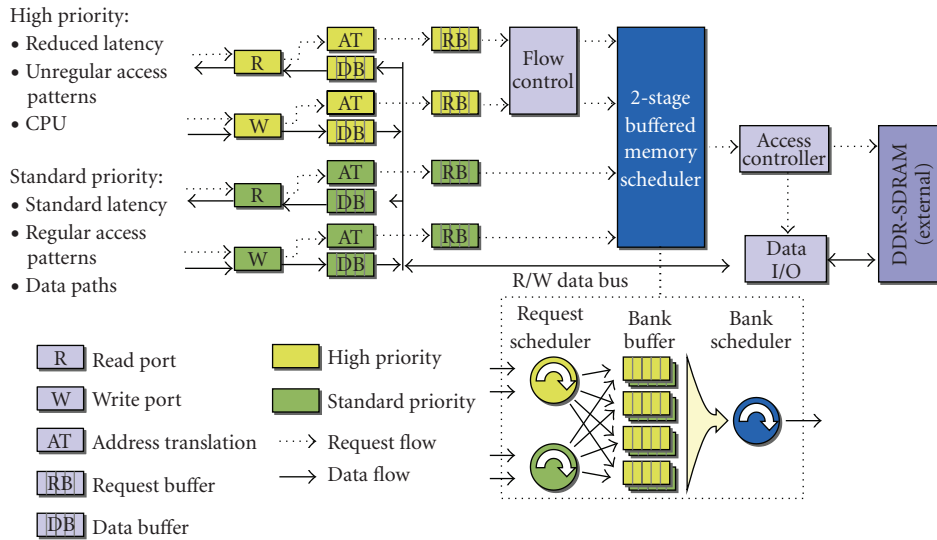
High priority:
• Reduced latency
• Unregular access patterns
• CPU

Standard priority:
• Standard latency
• Regular access patterns
• Data paths

R
AT
DB
W
AT
DB
R
AT
DB
W
AT
DB

RB
RB
RB
RB

Flow control

2-stage buffered memory scheduler

Access controller

Data I/O

DDR-SDRAM (external)

R/W data bus

Request scheduler

Bank buffer

Bank scheduler

R Read port
W Write port
AT Address translation
RB Request buffer
DB Data buffer

High priority
Standard priority
Request flow
Data flow